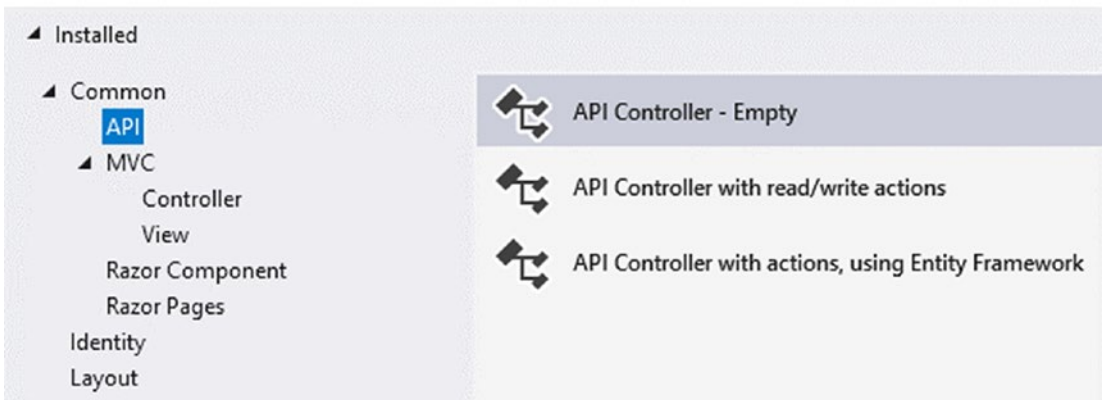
◢ Installed

◢ Common
API
◢ MVC
Controller
View
Razor Component
Razor Pages
Identity
Layout

API Controller - Empty

API Controller with read/write actions

API Controller with actions, using Entity Framework